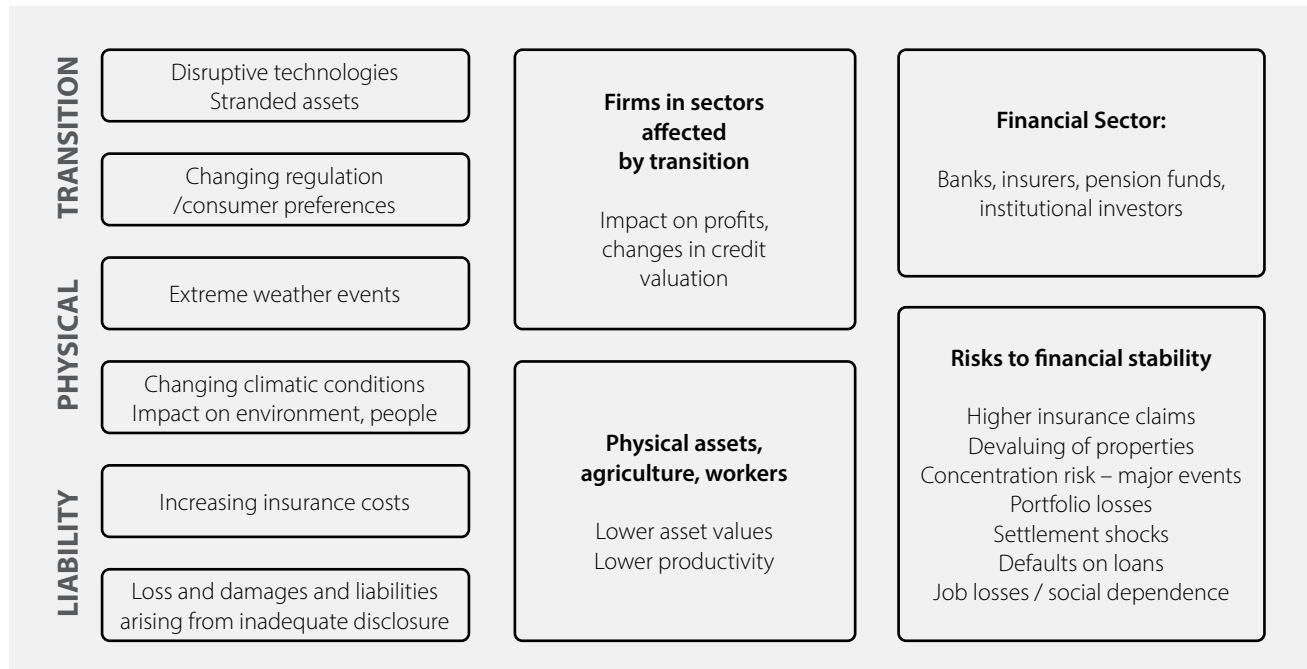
TRANSITION

Disruptive technologies
Stranded assets

Changing regulation /consumer preferences

PHYSICAL

Extreme weather events

Changing climatic conditions
Impact on environment, people

LIABILITY

Increasing insurance costs

Loss and damages and liabilities arising from inadequate disclosure

**Firms in sectors affected by transition**

Impact on profits, changes in credit valuation

**Physical assets, agriculture, workers**

Lower asset values
Lower productivity

**Financial Sector:**

Banks, insurers, pension funds, institutional investors

**Risks to financial stability**

Higher insurance claims
Devaluing of properties
Concentration risk – major events
Portfolio losses
Settlement shocks
Defaults on loans
Job losses / social dependence